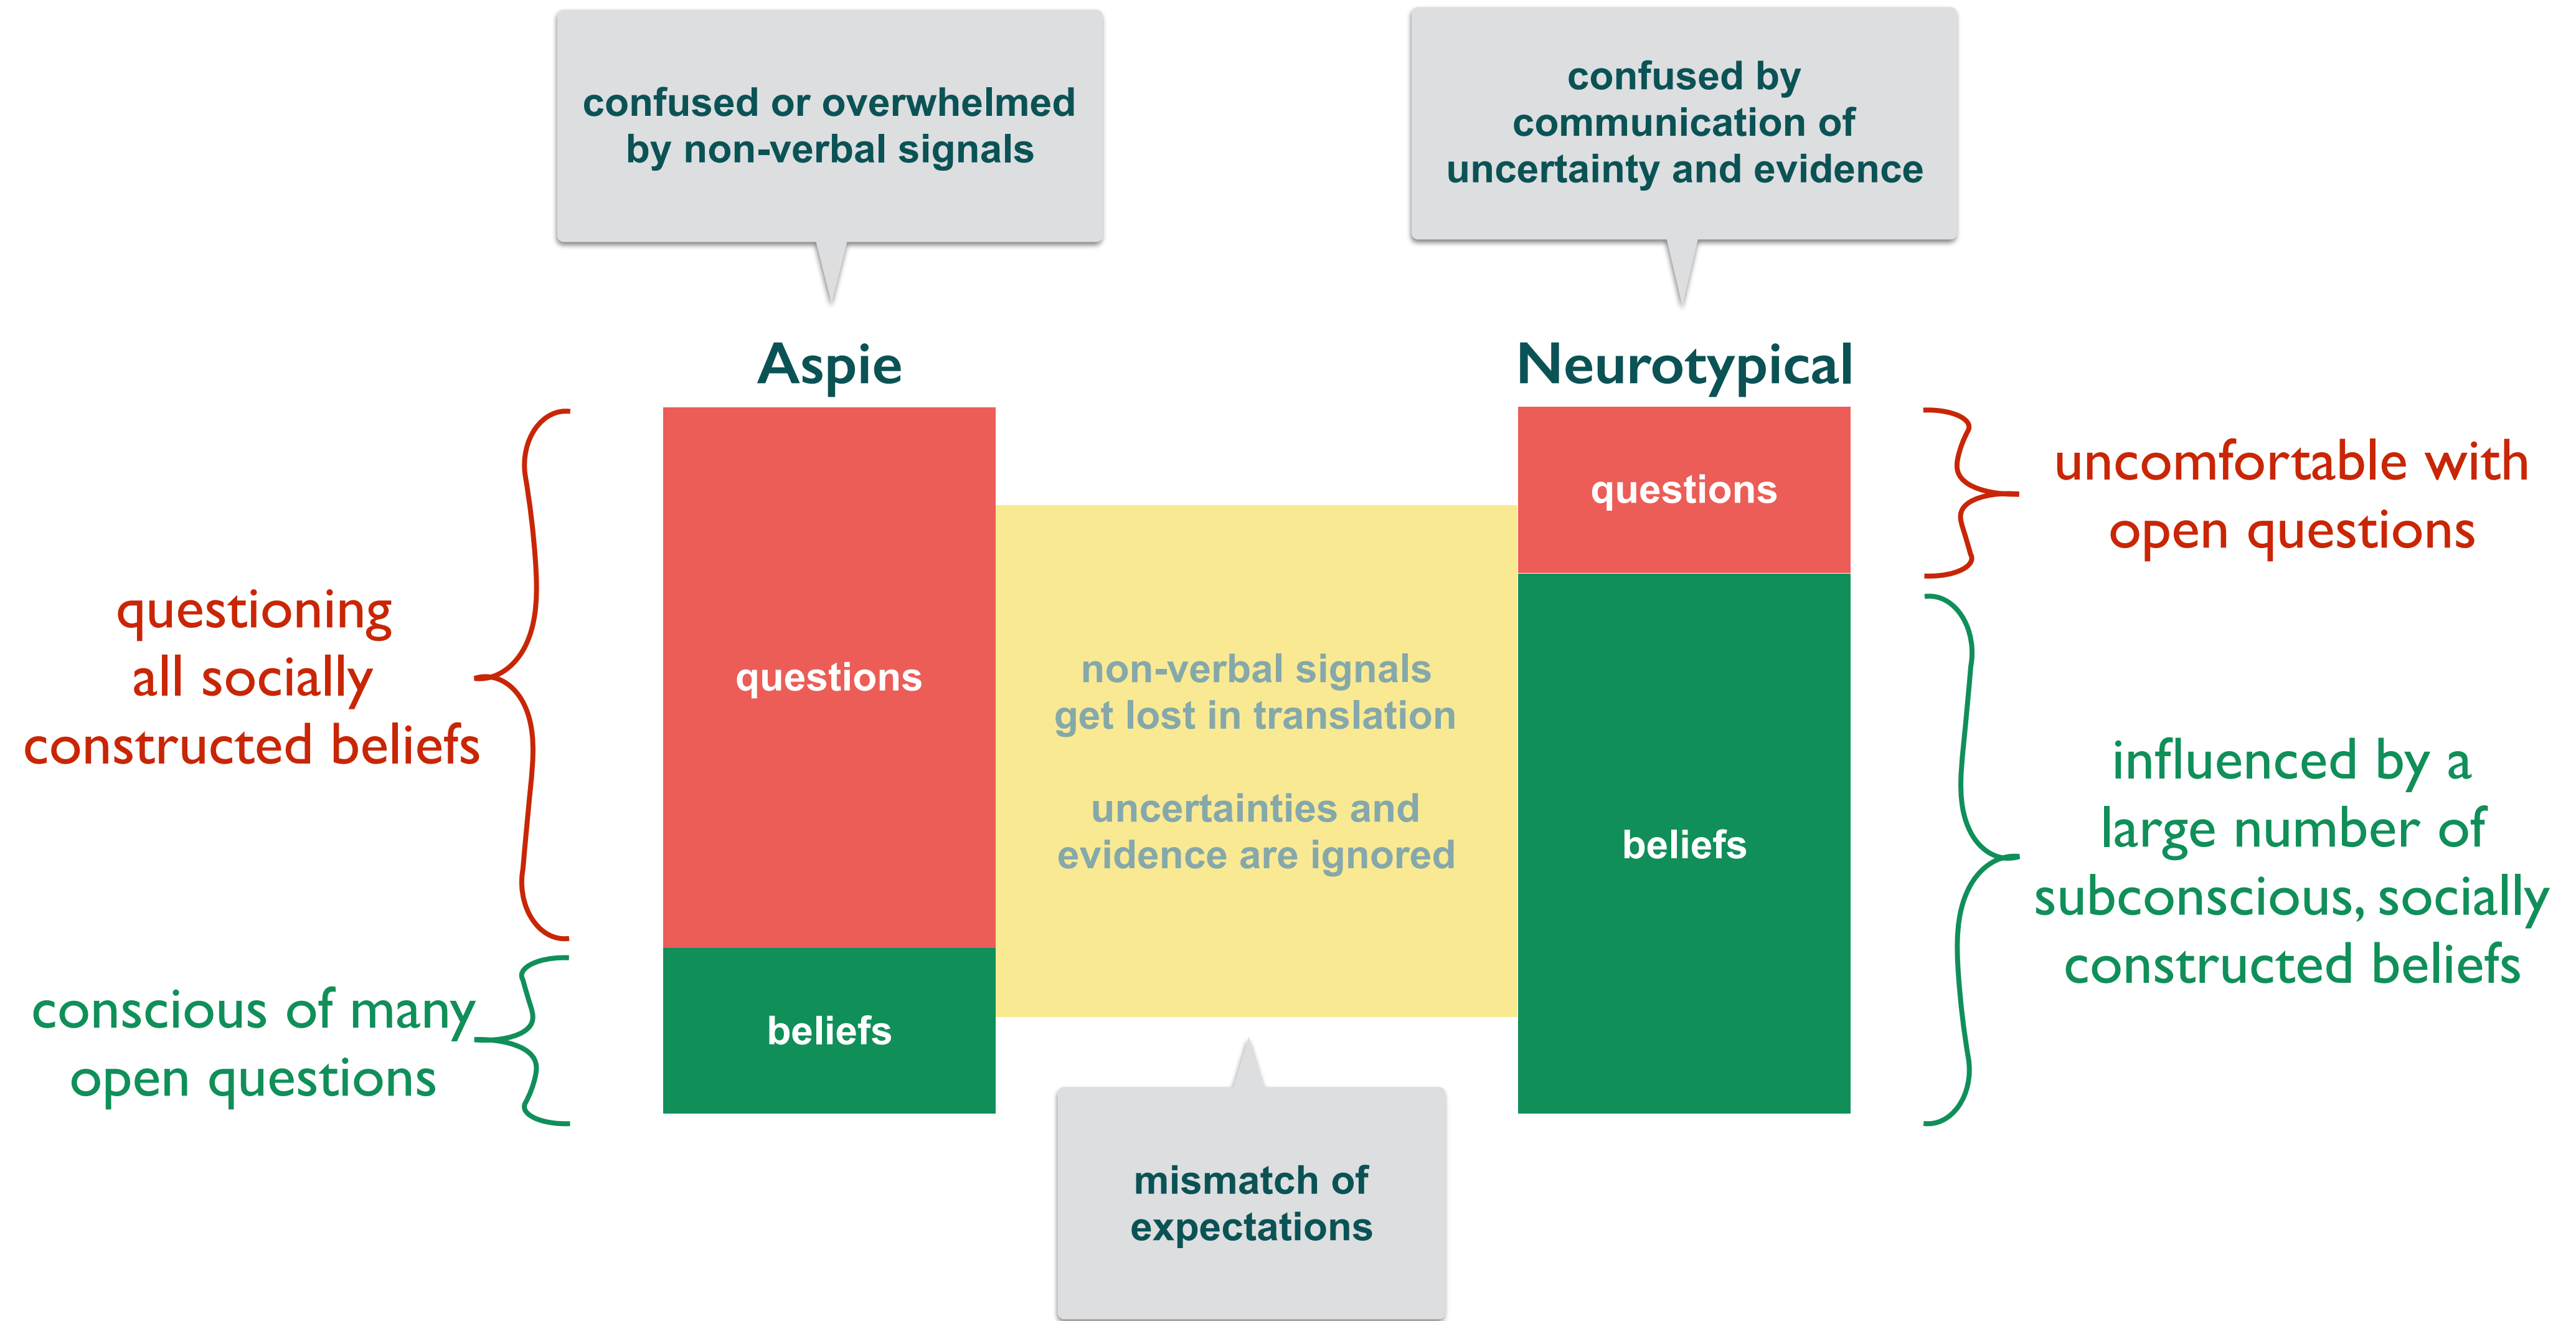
confused or overwhelmed by non-verbal signals

confused by communication of uncertainty and evidence

Aspie

Neurotypical

questioning all socially constructed beliefs

questions

beliefs

conscious of many open questions

non-verbal signals get lost in translation

uncertainties and evidence are ignored

questions

beliefs

uncomfortable with open questions

influenced by a large number of subconscious, socially constructed beliefs

mismatch of expectations